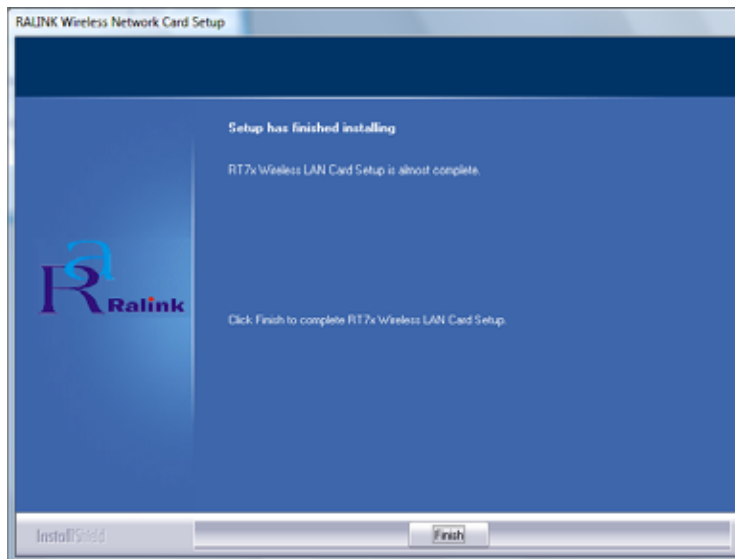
RALINK Wireless Network Card Setup

Setup has finished installing

RT7x Wireless LAN Card Setup is almost complete.

Ralink

Click Finish to complete RT7x Wireless LAN Card Setup.

InstallShield

Finish